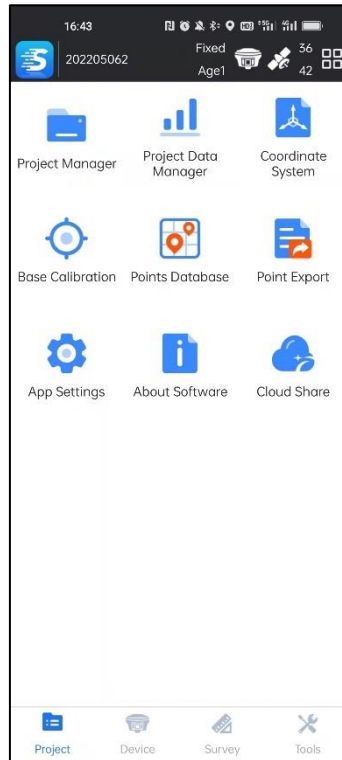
16:43

202205062
Fixed
Age1
36
42

Project Manager
Project Data Manager
Coordinate System

Base Calibration
Points Database
Point Export

App Settings
About Software
Cloud Share

Project
Device
Survey
Tools